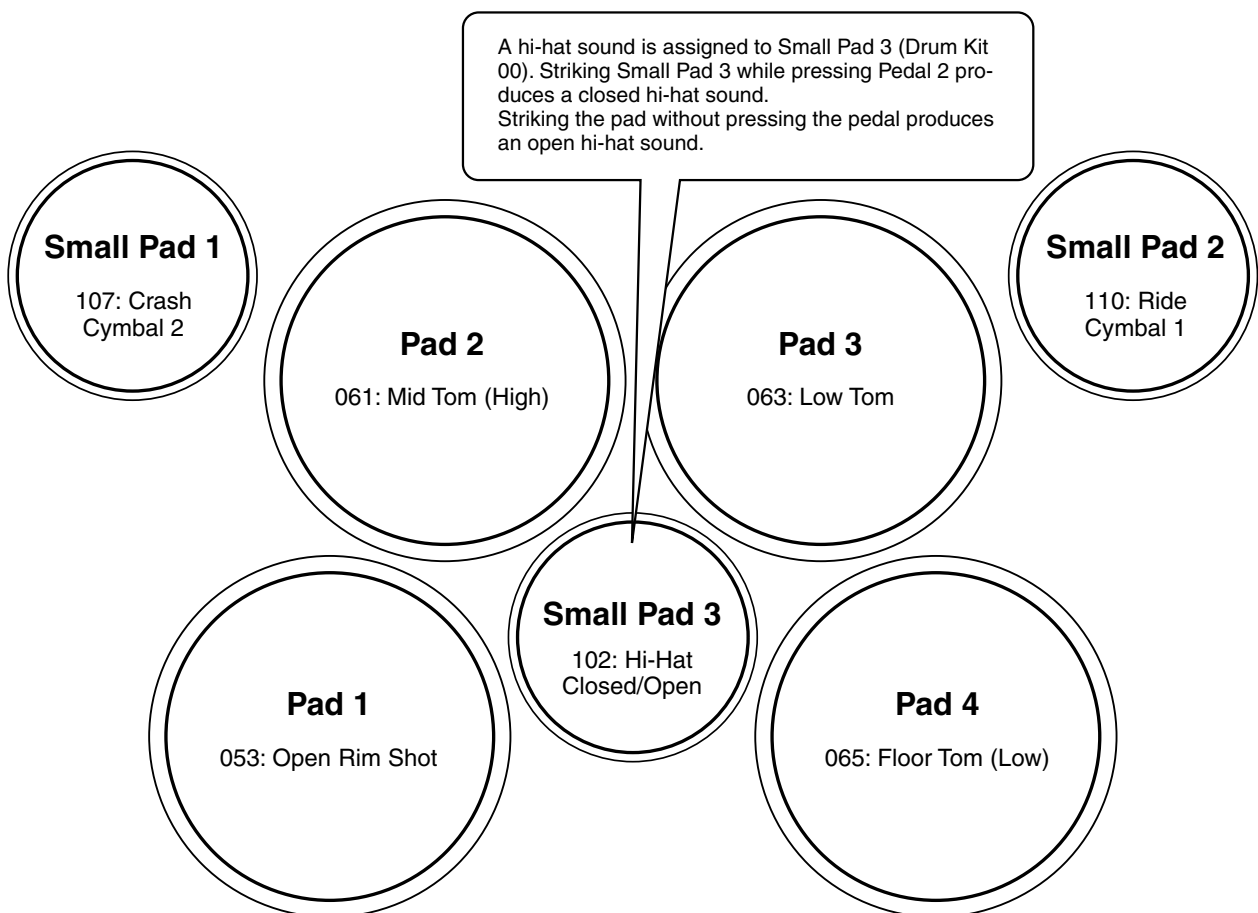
A hi-hat sound is assigned to Small Pad 3 (Drum Kit 00). Striking Small Pad 3 while pressing Pedal 2 produces a closed hi-hat sound.
Striking the pad without pressing the pedal produces an open hi-hat sound.

Small Pad 1
107: Crash Cymbal 2

Pad 2
061: Mid Tom (High)

Pad 3
063: Low Tom

Small Pad 2
110: Ride Cymbal 1

Small Pad 3
102: Hi-Hat Closed/Open

Pad 1
053: Open Rim Shot

Pad 4
065: Floor Tom (Low)